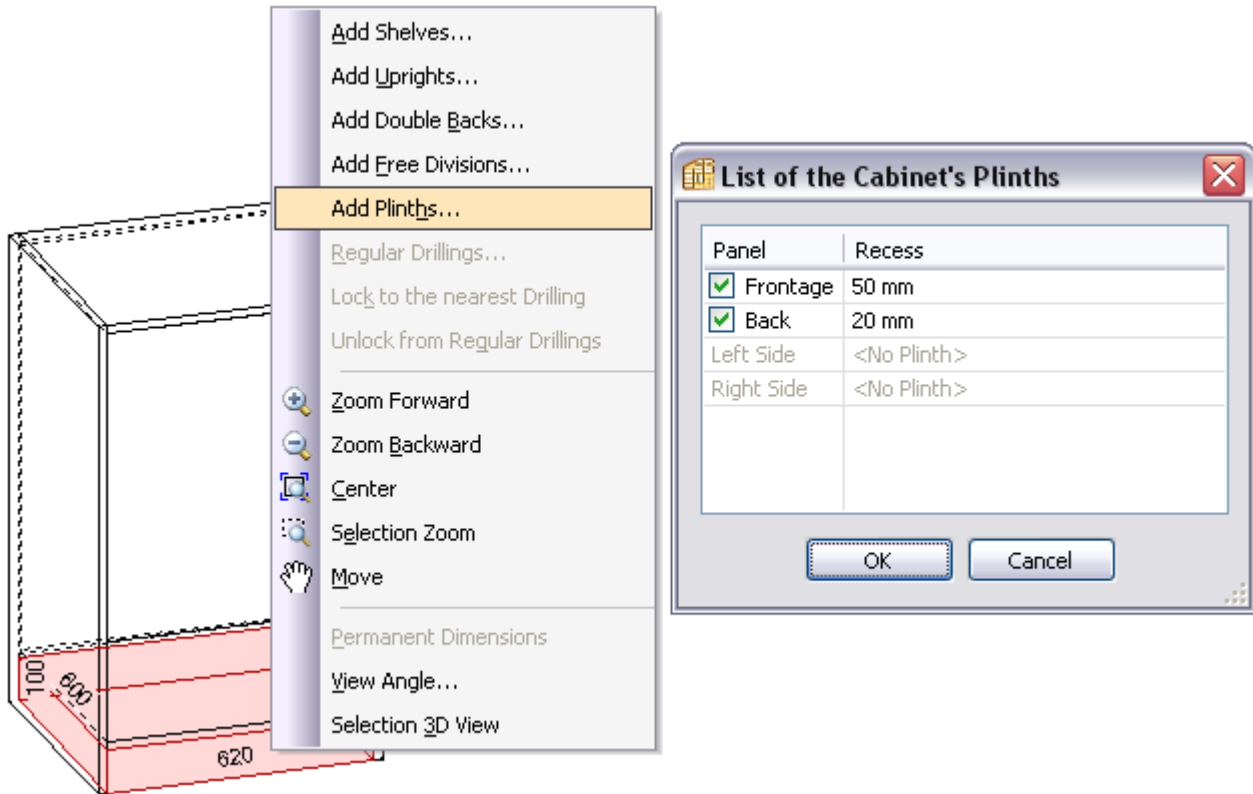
Add Shelves...
Add Uprights...
Add Double Backs...
Add Free Divisions...
Add Plinths...
Regular Drillings...
Lock to the nearest Drilling
Unlock from Regular Drillings
Zoom Forward
Zoom Backward
Center
Selection Zoom
Move
Permanent Dimensions
View Angle...
Selection 3D View

100
600
620

List of the Cabinet's Plinths

| Panel | Recess |
|---|---|
| Frontage | 50 mm |
| Back | 20 mm |
| Left Side | <No Plinth> |
| Right Side | <No Plinth> |

OK
Cancel